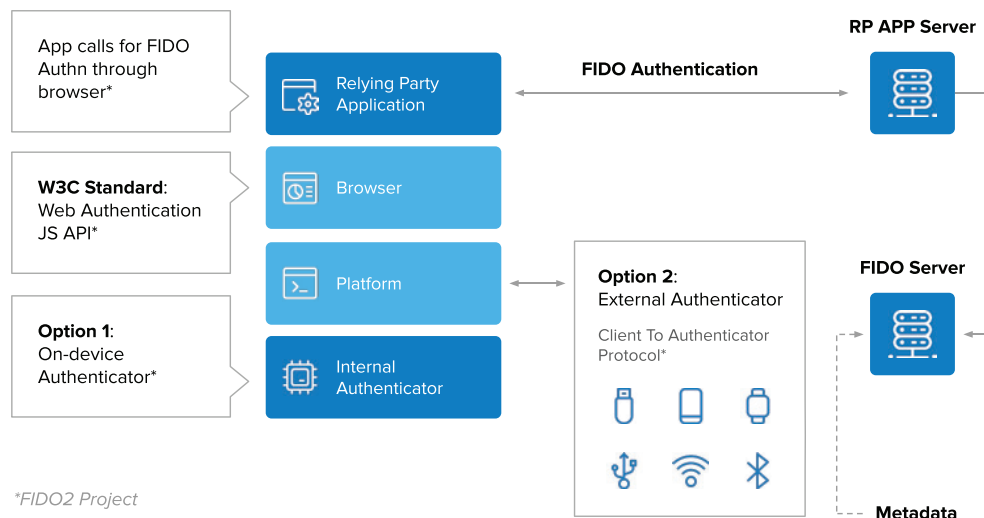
App calls for FIDO Authn through browser*

W3C Standard: Web Authentication JS API*

Option 1: On-device Authenticator*

Relying Party Application

Browser

Platform

Internal Authenticator

FIDO Authentication

RP APP Server

Option 2: External Authenticator

Client To Authenticator Protocol*

FIDO Server

*FIDO2 Project

Metadata